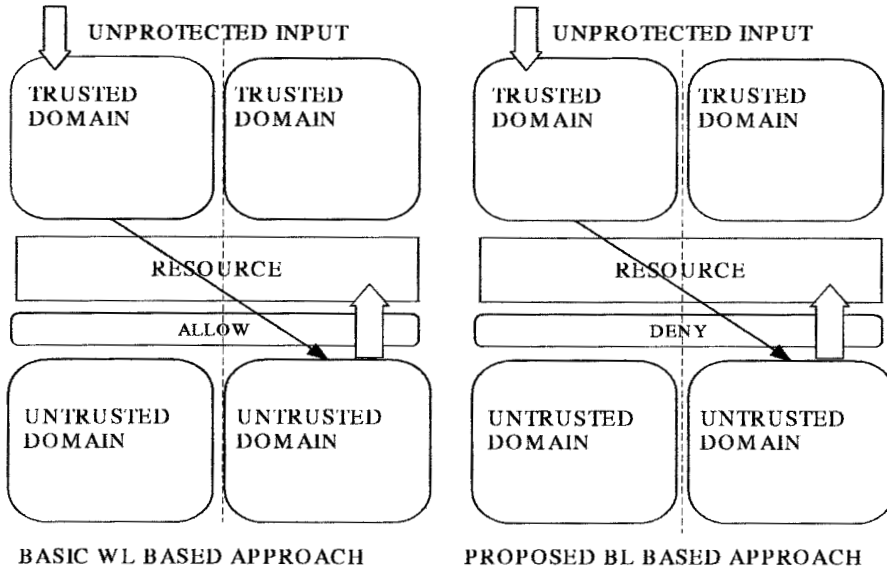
UNPROTECTED INPUT

TRUSTED DOMAIN

TRUSTED DOMAIN

RESOURCE

ALLOW

UNTRUSTED DOMAIN

UNTRUSTED DOMAIN

BASIC WL BASED APPROACH

UNPROTECTED INPUT

TRUSTED DOMAIN

TRUSTED DOMAIN

RESOURCE

DENY

UNTRUSTED DOMAIN

UNTRUSTED DOMAIN

PROPOSED BL BASED APPROACH